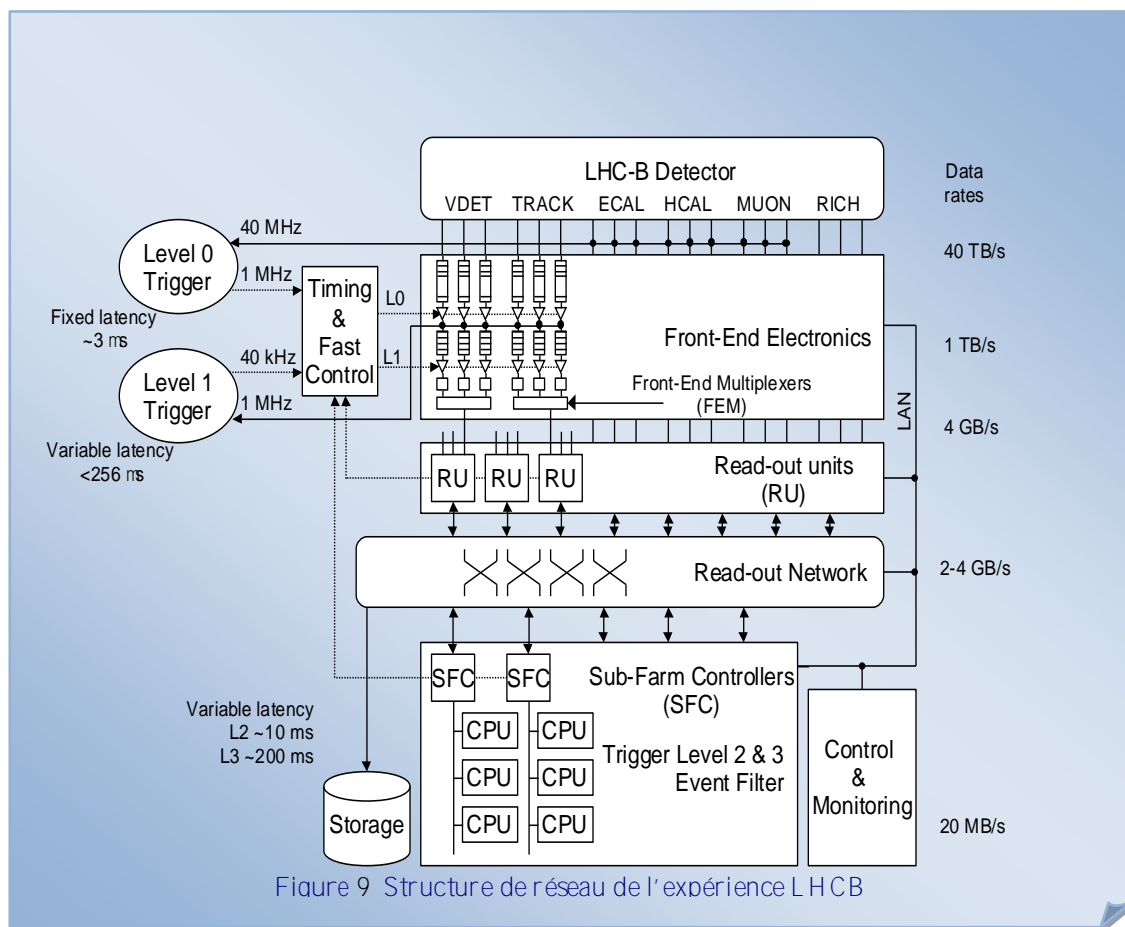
LHC-B Detector

VDET TRACK ECAL HCAL MUON RICH

Data rates

40 MHz

Level 0 Trigger

40 TB/s

1 MHz

Timing & Fast Control

L0

Fixed latency ~3 ms

Front-End Electronics

1 TB/s

40 kHz

L1

Level 1 Trigger

1 MHz

Front-End Multiplexers (FEM)

LAN

4 GB/s

Variable latency <256 ms

RU RU RU

Read-out units (RU)

Read-out Network

2-4 GB/s

SFC SFC

Sub-Farm Controllers (SFC)

Variable latency
L2 ~10 ms
L3 ~200 ms

CPU CPU
CPU CPU
CPU CPU

Trigger Level 2 & 3 Event Filter

Control & Monitoring

Storage

20 MB/s

Figure 9 Structure de réseau de l'expérience LHCB